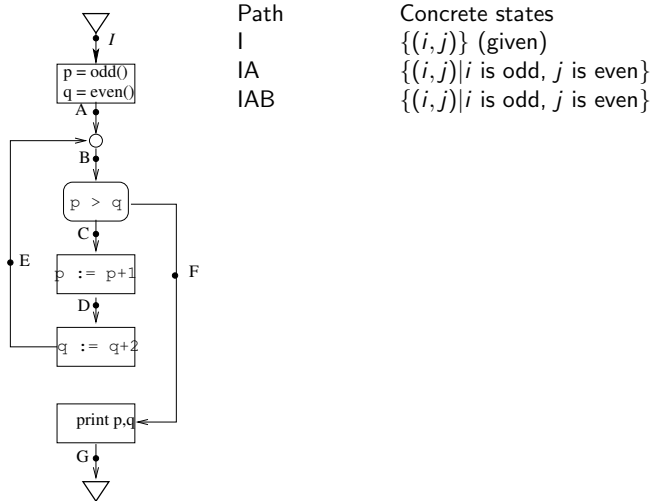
I

p = odd()
q = even()

A

B

p > q

C

E

p := p+1

F

D

q := q+2

print p,q

G

| Path | Concrete states |
|---|---|
| I | $\{(i,j)\}$ (given) |
| IA | $\{(i,j) \mid i \text{ is odd, } j \text{ is even}\}$ |
| IAB | $\{(i,j) \mid i \text{ is odd, } j \text{ is even}\}$ |